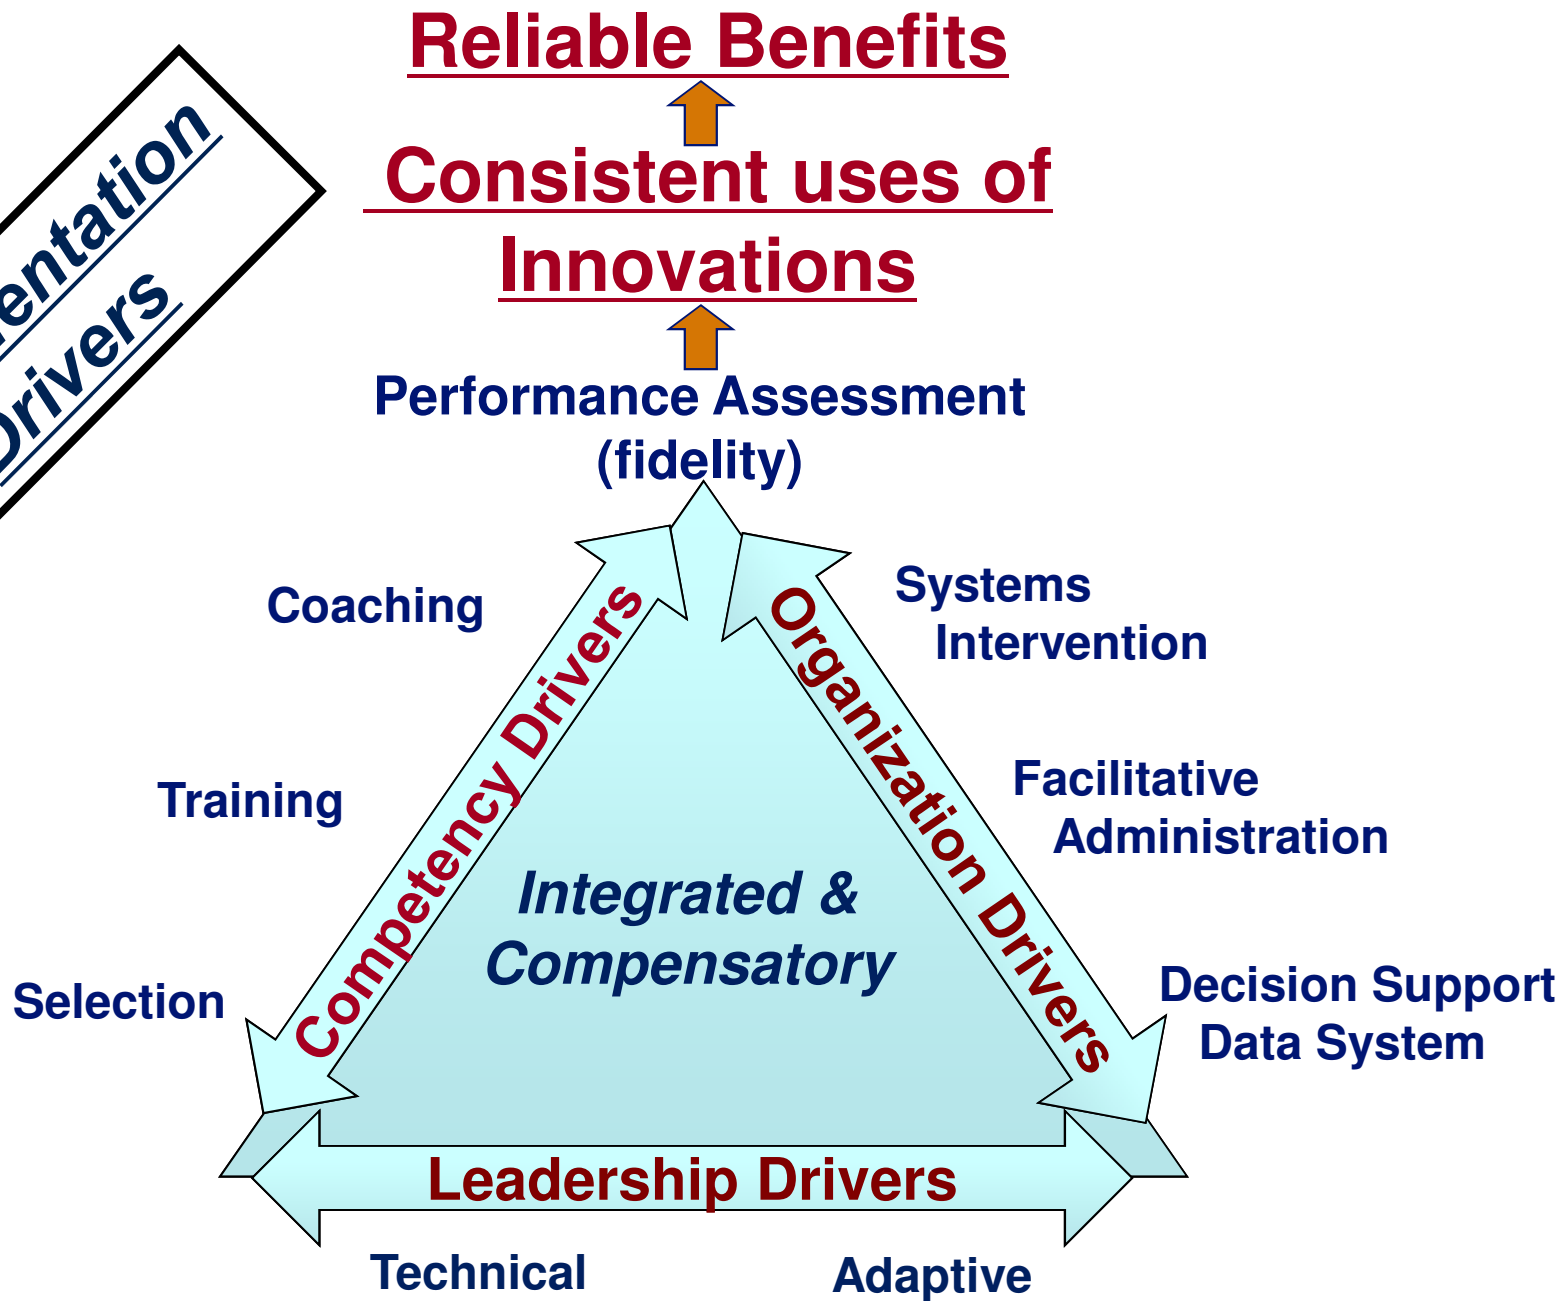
entation
Drivers

Reliable Benefits

Consistent uses of Innovations

Performance Assessment (fidelity)

Coaching

Training

Selection

Competency Drivers

Integrated & Compensatory

Organization Drivers

Systems Intervention

Facilitative Administration

Decision Support Data System

Leadership Drivers

Technical

Adaptive